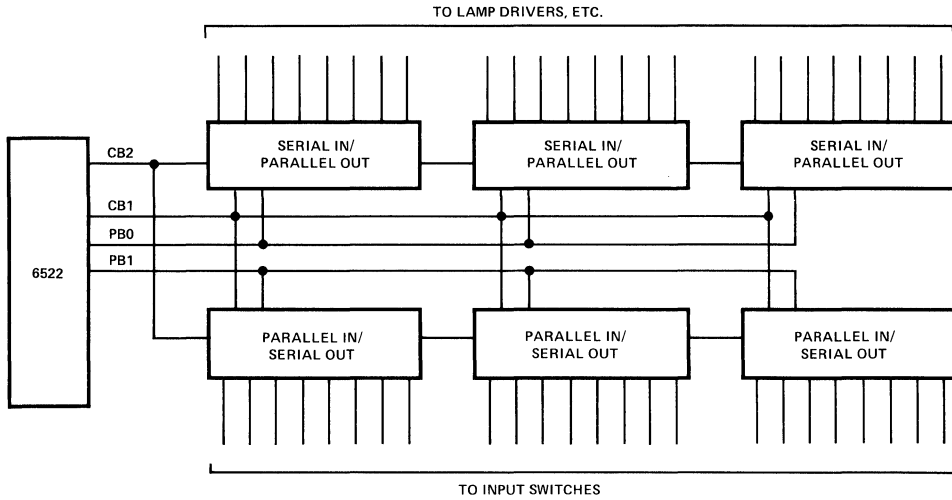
TO LAMP DRIVERS, ETC.

6522

CB2

CB1

PB0

PB1

SERIAL IN/ PARALLEL OUT

SERIAL IN/ PARALLEL OUT

SERIAL IN/ PARALLEL OUT

PARALLEL IN/ SERIAL OUT

PARALLEL IN/ SERIAL OUT

PARALLEL IN/ SERIAL OUT

TO INPUT SWITCHES